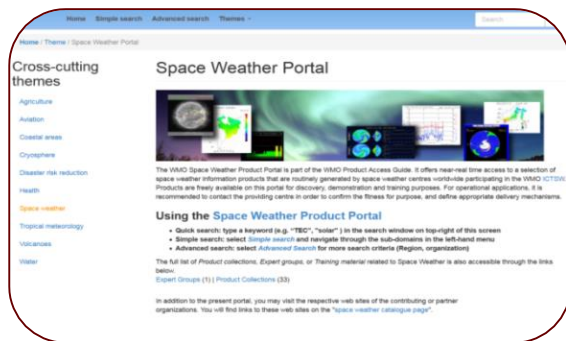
Home Simple search Advanced search Themes ▾

Search

Home / Theme / Space Weather Portal

Cross-cutting themes

Agriculture

Aviation

Coastal areas

Cryosphere

Disaster risk reduction

Health

Space weather

Tropical meteorology

Volcanoes

Water

Space Weather Portal

The WMO Space Weather Product Portal is part of the WMO Product Access Guide. It offers near-real time access to a selection of space weather information products that are routinely generated by space weather centres worldwide participating in the WMO ICTSW. Products are freely available on this portal for discovery, demonstration and training purposes. For operational applications, it is recommended to contact the providing centre in order to confirm the fitness for purpose, and define appropriate delivery mechanisms.

Using the Space Weather Product Portal

• Quick search: type a keyword (e.g. "TEC", "solar" ) in the search window on top-right of this screen
• Simple search: select Simple search and navigate through the sub-domains in the left-hand menu
• Advanced search: select Advanced Search for more search criteria (Region, organization)

The full list of Product collections, Expert groups, or Training material related to Space Weather is also accessible through the links below.
Expert Groups (1) | Product Collections (33)

In addition to the present portal, you may visit the respective web sites of the contributing or partner organizations. You will find links to these web sites on the "space weather catalogue page".